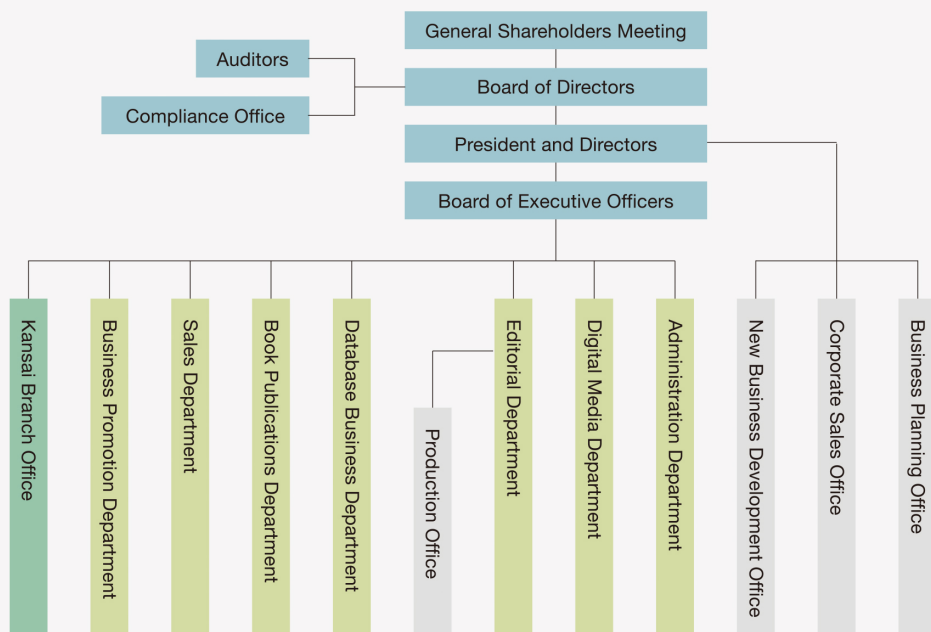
General Shareholders Meeting
Auditors
Board of Directors
Compliance Office
President and Directors
Board of Executive Officers
Kansai Branch Office
Business Promotion Department
Sales Department
Book Publications Department
Database Business Department
Production Office
Editorial Department
Digital Media Department
Administration Department
New Business Development Office
Corporate Sales Office
Business Planning Office